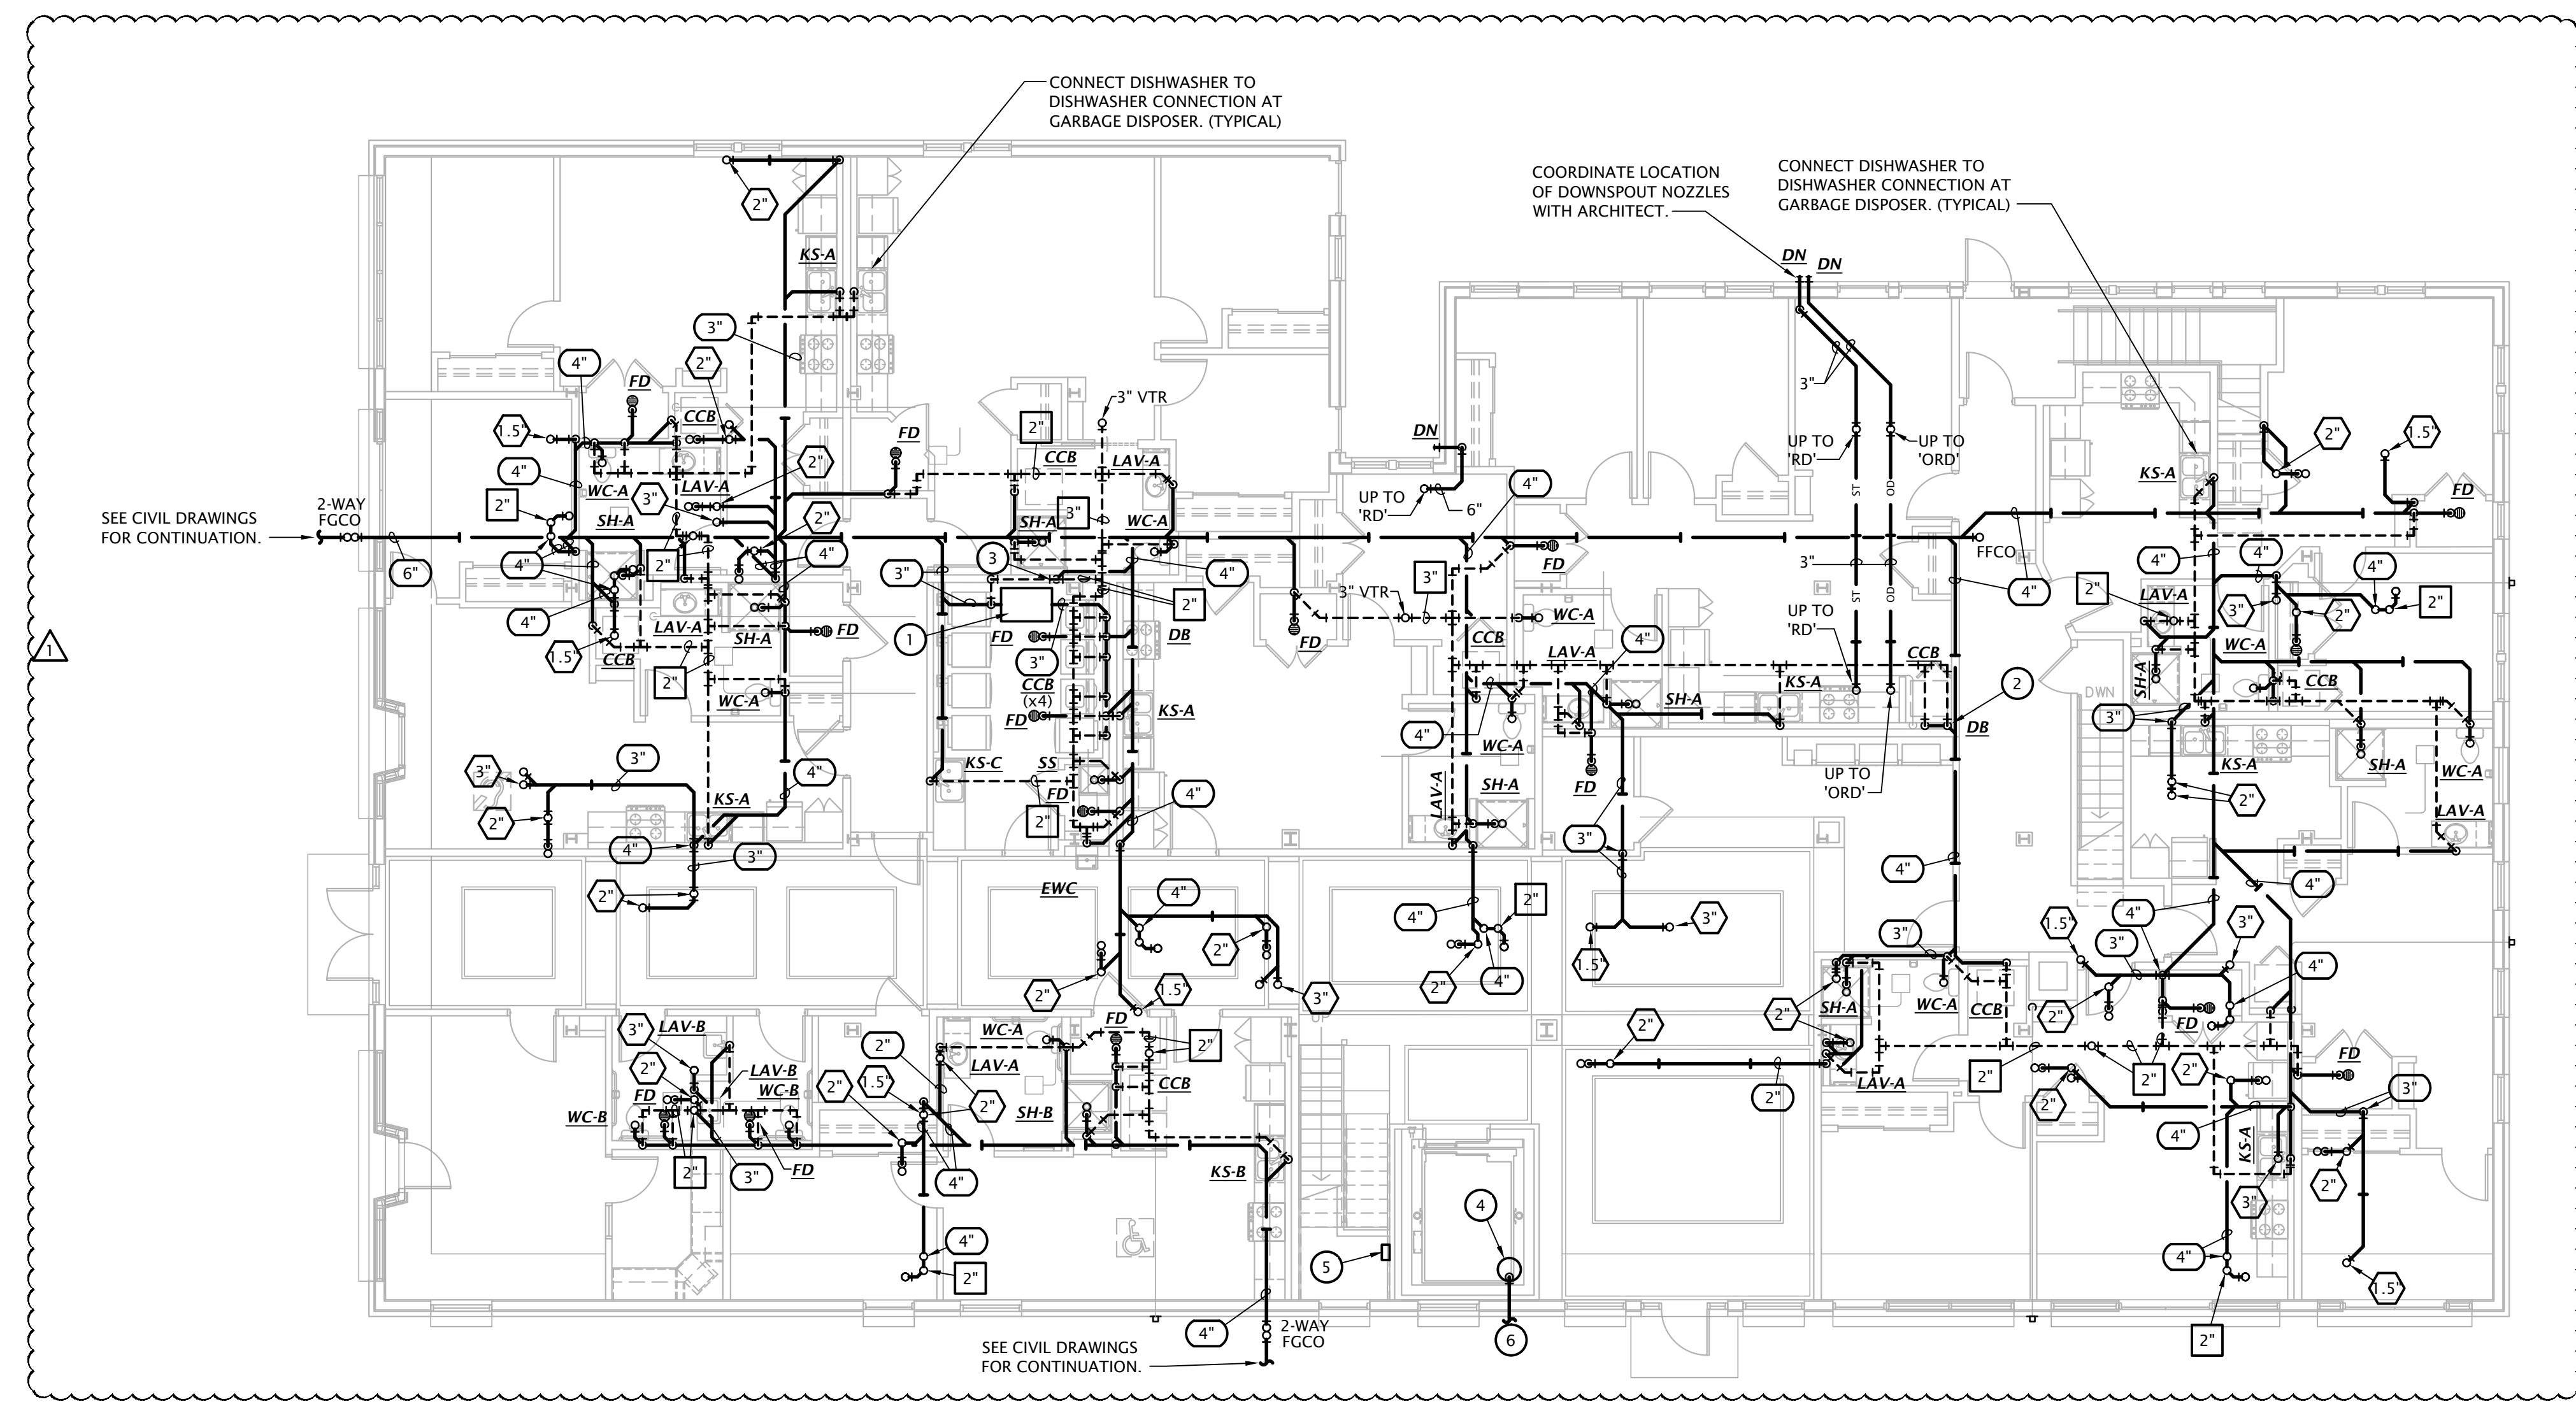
CONNECT DISHWASHER TO DISHWASHER CONNECTION AT GARBAGE DISPOSER. (TYPICAL)

COORDINATE LOCATION OF DOWNSPOUT NOZZLES WITH ARCHITECT.

CONNECT DISHWASHER TO DISHWASHER CONNECTION AT GARBAGE DISPOSER. (TYPICAL)

SEE CIVIL DRAWINGS FOR CONTINUATION.

2-WAY FGCO

6"

KS-A
2"
3"
2"
4"
FD
CCB
1.5"
4"
WC-A
2"
3"
LAV-A
SH-A
2"
4"
4"
2"
4"
LAV-A
SH-A
FD
1.5"
CCB
2"
WC-A
3"
3"
2"
KS-A
4"
4"
3"
2"

FD
3" VTR
2"
CCB
LAV-A
SH-A
3"
WC-A
3
3"
4"
2"
1
FD
DB
3"
CCB
(x4)
FD
KS-A
KS-C
SS
FD
2"
4"

DN
UP TO 'RD'
6"
4"
3"
FD
3" VTR
FD
WC-A
CCB
LAV-A
4"
4"
WC-A
SH-A
LAV-A
FD
3"

DN
DN
3"
UP TO 'RD'
UP TO 'ORD'
ST
OD
3"
ST
OD
UP TO 'RD'
KS-A
CCB
SH-A
UP TO 'ORD'
FFCO
4"
2
DB
DWN

KS-A
2"
1.5"
FD
4"
4"
2"
LAV-A
3"
2"
4"
2"
WC-A
SH-A
CCB
3"
KS-A
SH-A
WC-A
2"
LAV-A
4"
4"

EWC
4"
2"
3"
2"
1.5"
4"
3"
2"
3"
1.5"
4"
2"
4"
3"
1.5"
4"
3"
4"
3"
SH-A
WC-A
CCB
2"
FD
2"
4"
FD
2"
2"
LAV-A
2"
2"
2"
2"
3"
4"
KS-A
3"
2"
4"
2"
1.5"

3"
LAV-B
2"
LAV-B
WC-B
FD
WC-B
2"
3"
FD
2"
1.5"
2"
2"
4"
WC-A
LAV-A
SH-B
FD
2"
CCB
KS-B
4"
2"
4
5
6

SEE CIVIL DRAWINGS FOR CONTINUATION.
4"
2-WAY FGCO
1